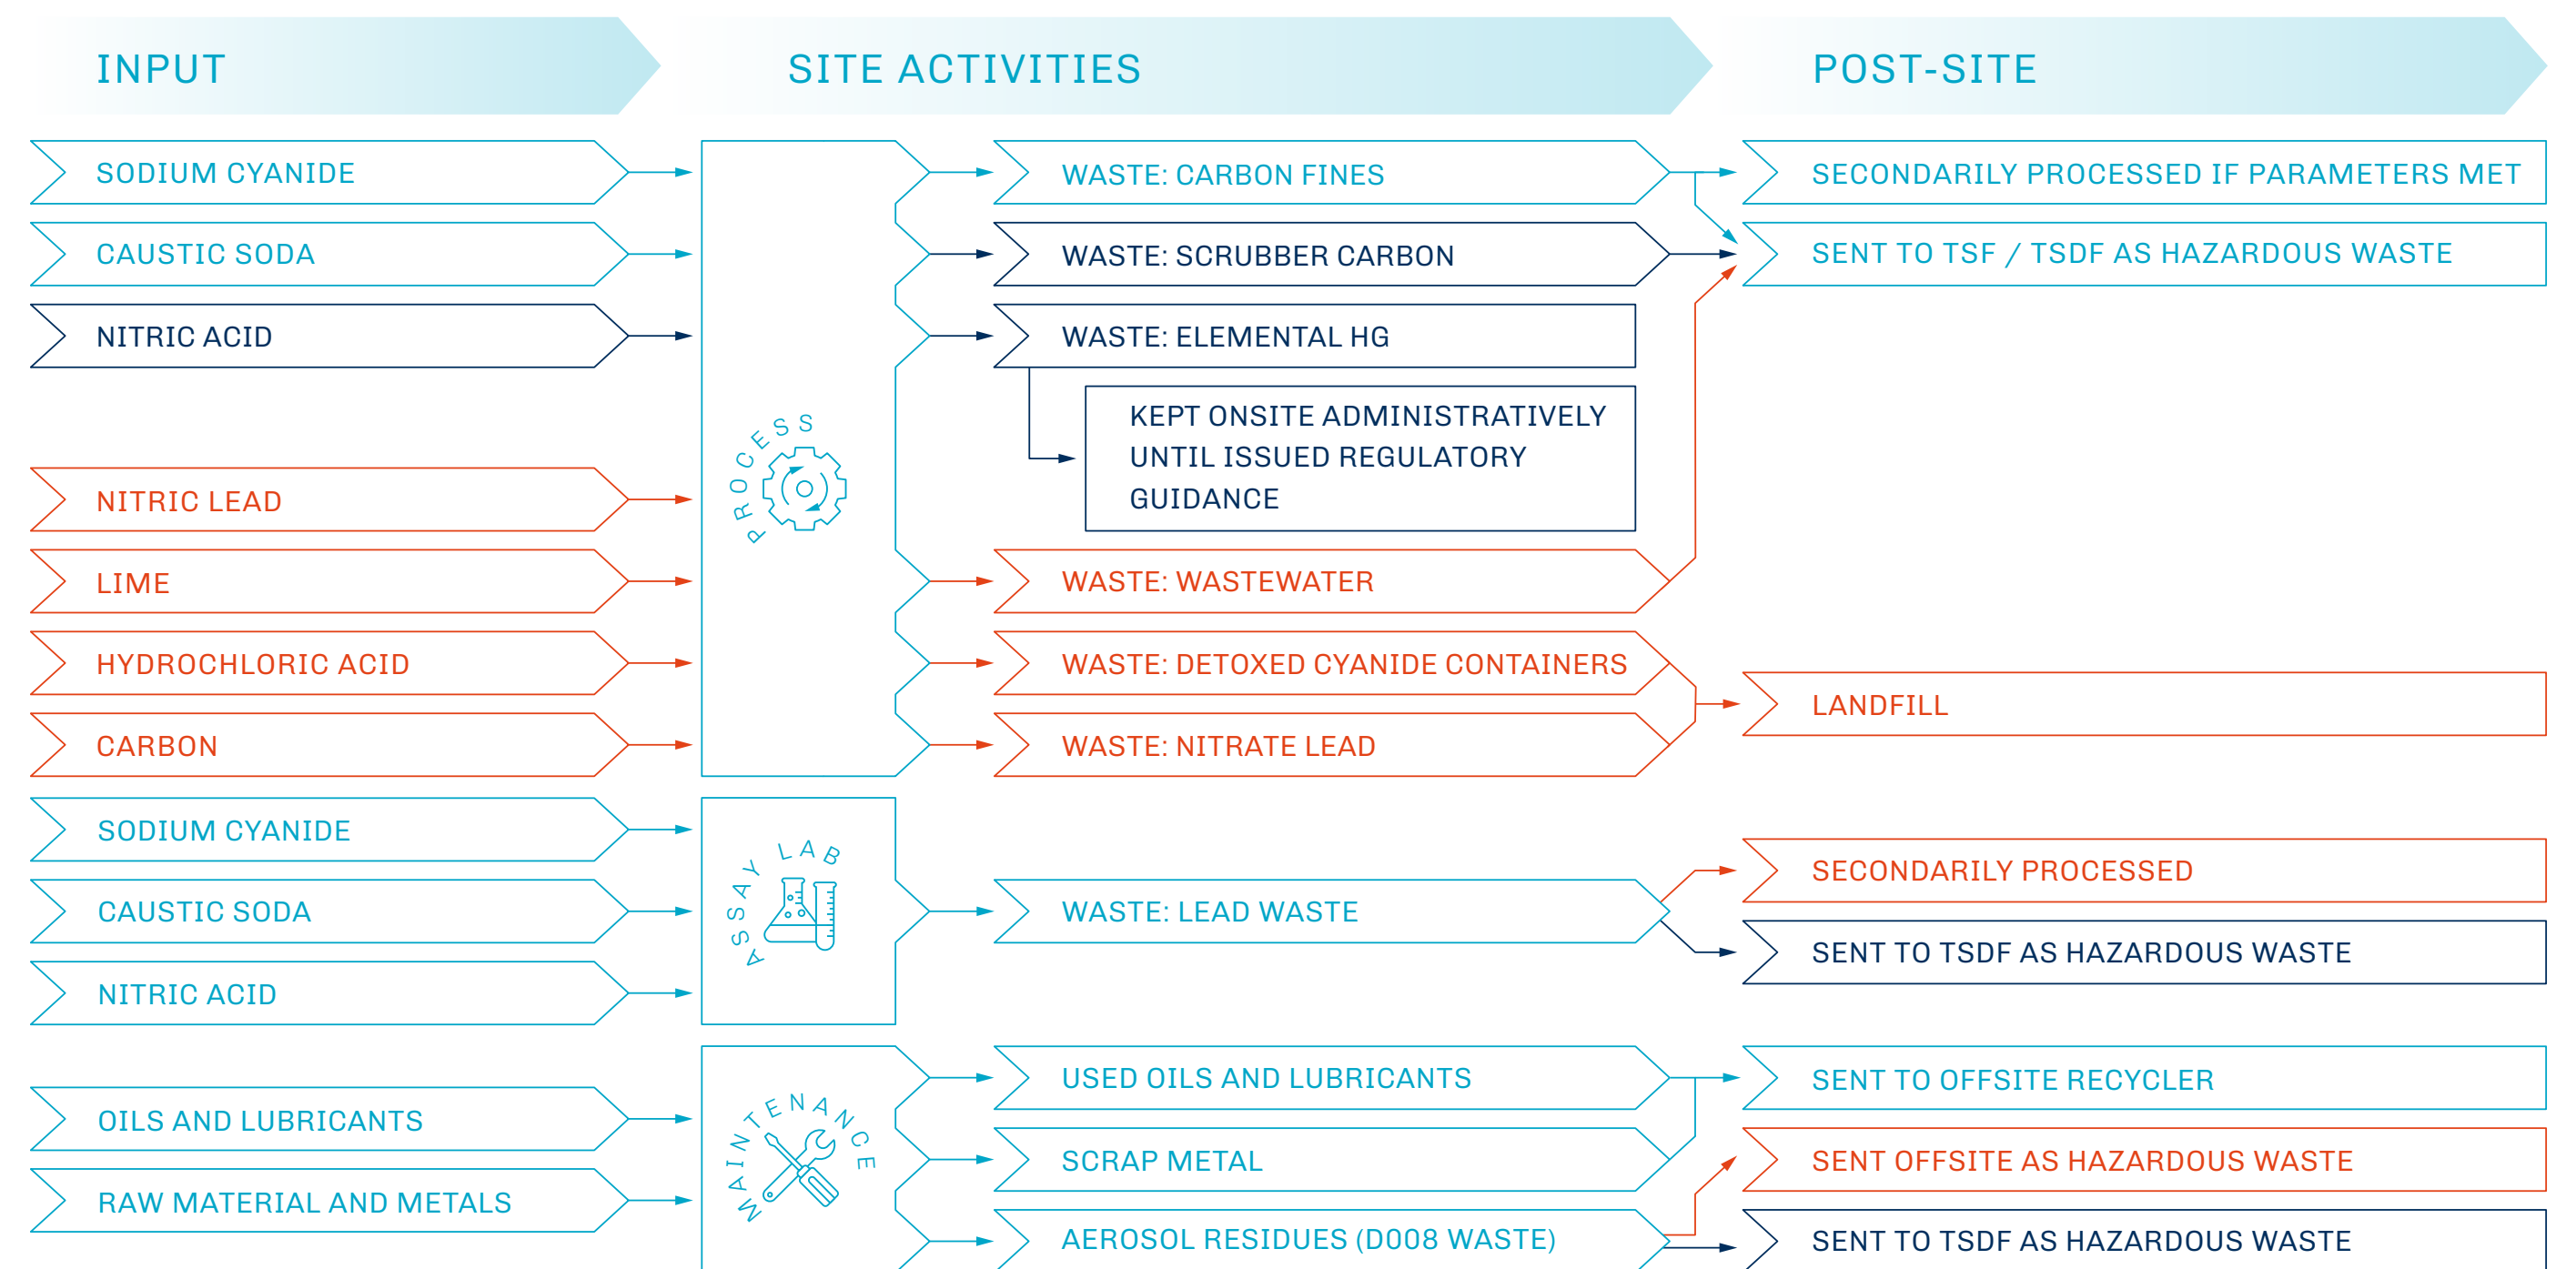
INPUT

SITE ACTIVITIES

POST-SITE

SODIUM CYANIDE

CAUSTIC SODA

NITRIC ACID

NITRIC LEAD

LIME

HYDROCHLORIC ACID

CARBON

PROCESS

WASTE: CARBON FINES

WASTE: SCRUBBER CARBON

WASTE: ELEMENTAL HG

KEPT ONSITE ADMINISTRATIVELY UNTIL ISSUED REGULATORY GUIDANCE

WASTE: WASTEWATER

WASTE: DETOXED CYANIDE CONTAINERS

WASTE: NITRATE LEAD

SECONDARILY PROCESSED IF PARAMETERS MET

SENT TO TSF / TSDF AS HAZARDOUS WASTE

LANDFILL

SODIUM CYANIDE

CAUSTIC SODA

NITRIC ACID

ASSAY LAB

WASTE: LEAD WASTE

SECONDARILY PROCESSED

SENT TO TSDF AS HAZARDOUS WASTE

OILS AND LUBRICANTS

RAW MATERIAL AND METALS

MAINTENANCE

USED OILS AND LUBRICANTS

SCRAP METAL

AEROSOL RESIDUES (D008 WASTE)

SENT TO OFFSITE RECYCLER

SENT OFFSITE AS HAZARDOUS WASTE

SENT TO TSDF AS HAZARDOUS WASTE